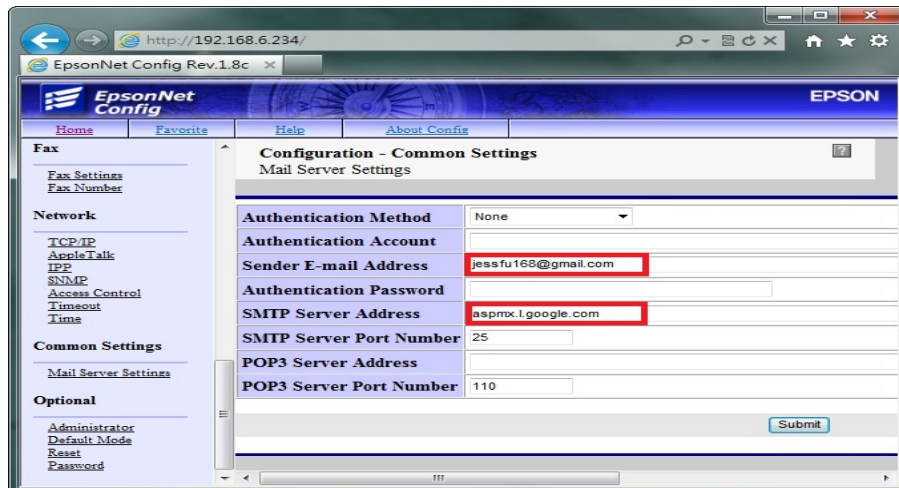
http://192.168.6.234/

EpsonNet Config Rev.1.8c ×

EpsonNet Config

EPSON

Home Favorite Help About Config

Fax

Fax Settings
Fax Number

Network

TCP/IP
AppleTalk
IPP
SNMP
Access Control
Timeout
Time

Common Settings

Mail Server Settings

Optional

Administrator
Default Mode
Reset
Password

Configuration - Common Settings
Mail Server Settings

| | |
|---|---|
| Authentication Method | None |
| Authentication Account | |
| Sender E-mail Address | jessfu168@gmail.com |
| Authentication Password | |
| SMTP Server Address | aspmx.l.google.com |
| SMTP Server Port Number | 25 |
| POP3 Server Address | |
| POP3 Server Port Number | 110 |

Submit